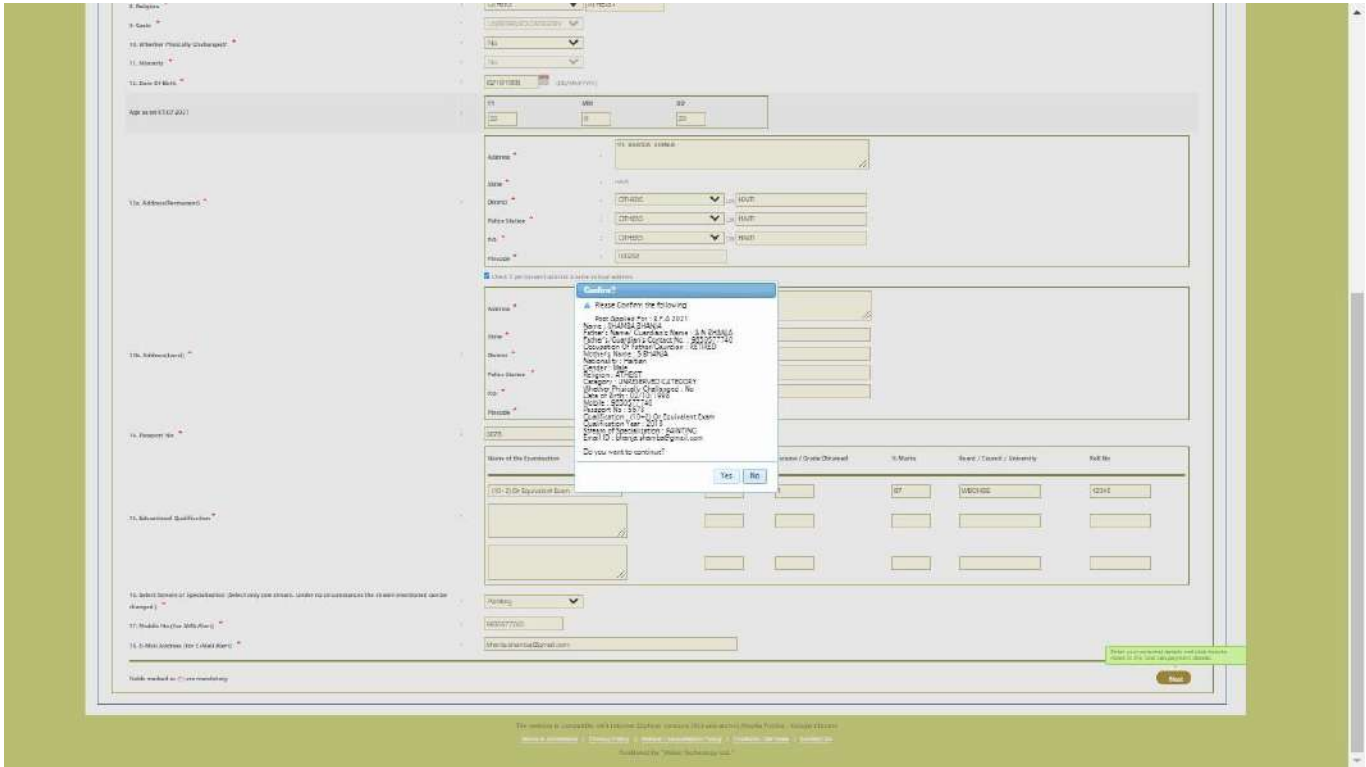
8. Religion * : OTHERS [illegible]

9. Caste * : UNRESERVED CATEGORY

10. Whether Physically Challenged? * : No

11. Minority * : No

12. Date Of Birth * : 02/10/1998 (dd/mm/yyyy)

Age as on 01.07.2021 : YY MM DD 22 9 29

13a. Address(Permanent) * : Address * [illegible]
State * : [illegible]
District * : OTHERS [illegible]
Police Station * : OTHERS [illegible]
P.O. * : OTHERS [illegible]
Pincode * : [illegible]

Check if permanent address is same as local address

13b. Address(Local) * : Address *
State *
District *
Police Station *
P.O. *
Pincode *

Confirm?
Please Confirm the following
Post Applied For : S.F.O 2021
Name : SHAMBA BHANJA
Father's Name/ Guardian's Name : S.N BHANJA
Father's/Guardian's Contact No. : 8000077740
Occupation Of Father/Guardian : RETIRED
Mother's Name : S BHANJA
Nationality : Haitian
Gender : Male
Religion : ATHEIST
Category : UNRESERVED CATEGORY
Whether Physically Challenged : No
Date of Birth : 02/10/1998
Mobile : 8000077740
Passport No : 5679
Qualification : (10+2) Or Equivalent Exam
Qualification Year : 2013
Stream of Specialisation : PAINTING
Email ID : bhanja.shamba@gmail.com
Do you want to continue?
Yes No

14. Passport No * : 5679

15. Educational Qualification * : Name of the Examination | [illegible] | Division / Grade Obtained | % Marks | Board / Council / University | Roll No
(10+2) Or Equivalent Exam | | 1 | 87 | WBCHSE | 12345

16. Select Stream of Specialisation (Select only one stream. Under no circumstances the stream mentioned can be changed.) * : Painting

17. Mobile No.(for SMS Alert) * : 8000077740

18. E-Mail Address (for E-Mail Alert) * : bhanja.shamba@gmail.com

Fields marked as (*) are mandatory

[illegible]

Next

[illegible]
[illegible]
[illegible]